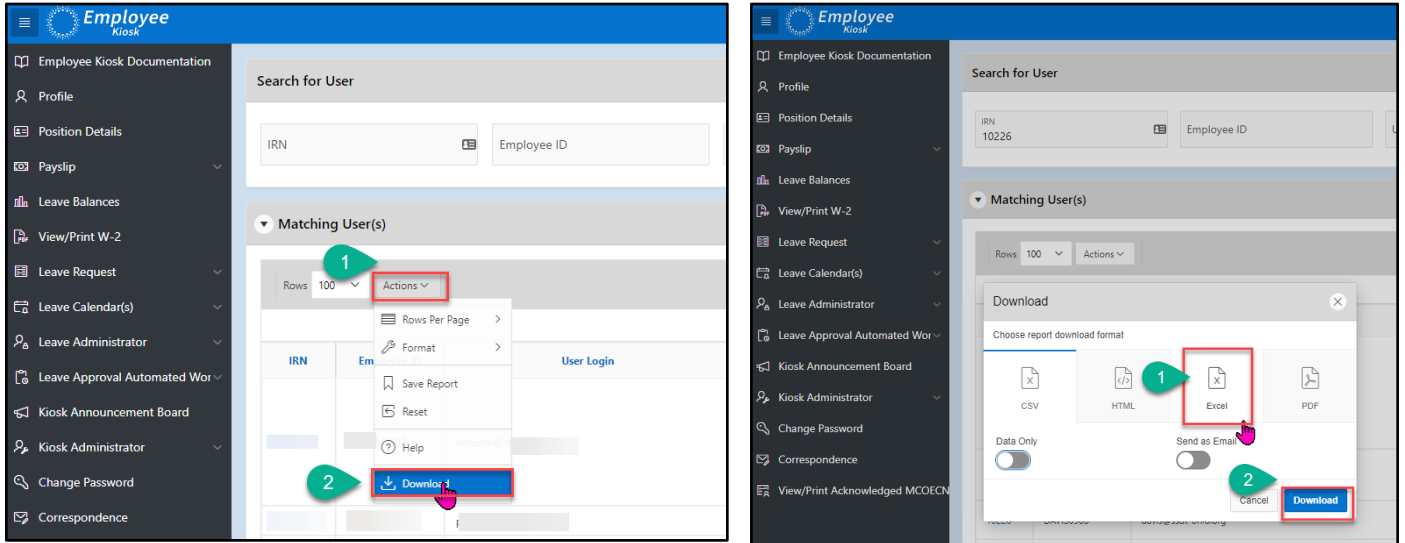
Employee Kiosk

Employee Kiosk Documentation
Profile
Position Details
Payslip
Leave Balances
View/Print W-2
Leave Request
Leave Calendar(s)
Leave Administrator
Leave Approval Automated Wor
Kiosk Announcement Board
Kiosk Administrator
Change Password
Correspondence

Search for User

IRN
Employee ID

Matching User(s)

Rows 100 Actions
1

Rows Per Page
Format
Save Report
Reset
Help
Download
2

IRN
Em
User Login

Employee Kiosk

Employee Kiosk Documentation
Profile
Position Details
Payslip
Leave Balances
View/Print W-2
Leave Request
Leave Calendar(s)
Leave Administrator
Leave Approval Automated Wor
Kiosk Announcement Board
Kiosk Administrator
Change Password
Correspondence
View/Print Acknowledged MCOECN

Search for User

IRN
10226
Employee ID

Matching User(s)

Rows 100 Actions

Download
Choose report download format
CSV
HTML
1
Excel
PDF
Data Only
Send as Email
2
Cancel
Download